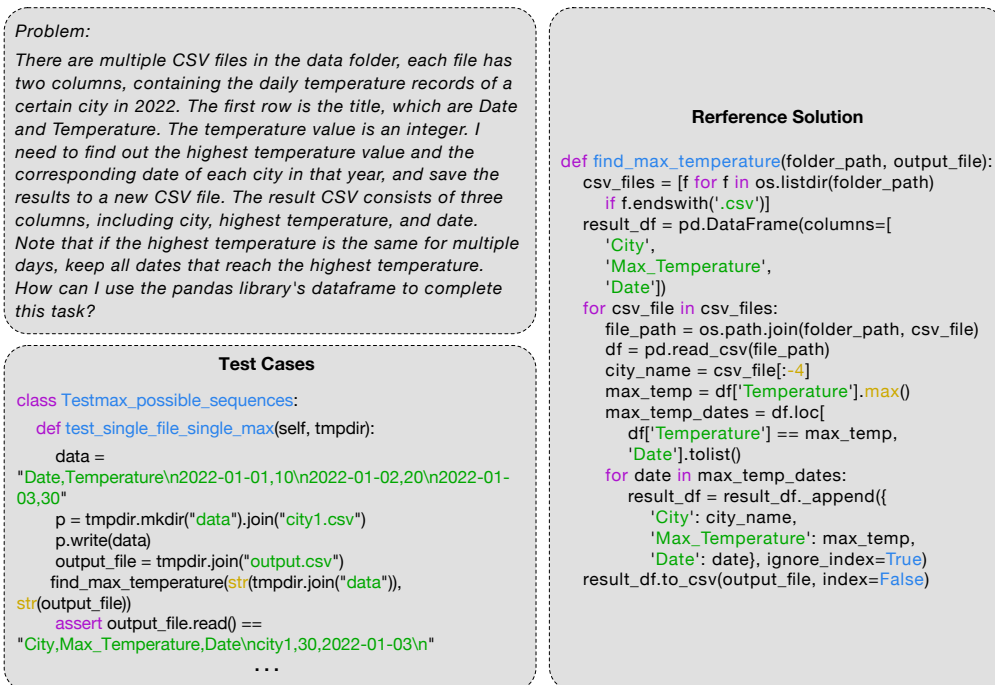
Problem:
There are multiple CSV files in the data folder, each file has two columns, containing the daily temperature records of a certain city in 2022. The first row is the title, which are Date and Temperature. The temperature value is an integer. I need to find out the highest temperature value and the corresponding date of each city in that year, and save the results to a new CSV file. The result CSV consists of three columns, including city, highest temperature, and date. Note that if the highest temperature is the same for multiple days, keep all dates that reach the highest temperature. How can I use the pandas library's dataframe to complete this task?

Test Cases

class Testmax_possible_sequences:
  def test_single_file_single_max(self, tmpdir):
    data = "Date,Temperature\n2022-01-01,10\n2022-01-02,20\n2022-01-03,30"
    p = tmpdir.mkdir("data").join("city1.csv")
    p.write(data)
    output_file = tmpdir.join("output.csv")
    find_max_temperature(str(tmpdir.join("data")), str(output_file))
    assert output_file.read() == "City,Max_Temperature,Date\ncity1,30,2022-01-03\n"
...

Rerference Solution

def find_max_temperature(folder_path, output_file):
  csv_files = [f for f in os.listdir(folder_path)
    if f.endswith('.csv')]
  result_df = pd.DataFrame(columns=[
    'City',
    'Max_Temperature',
    'Date'])
  for csv_file in csv_files:
    file_path = os.path.join(folder_path, csv_file)
    df = pd.read_csv(file_path)
    city_name = csv_file[:-4]
    max_temp = df['Temperature'].max()
    max_temp_dates = df.loc[
      df['Temperature'] == max_temp,
      'Date'].tolist()
    for date in max_temp_dates:
      result_df = result_df._append({
        'City': city_name,
        'Max_Temperature': max_temp,
        'Date': date}, ignore_index=True)
  result_df.to_csv(output_file, index=False)